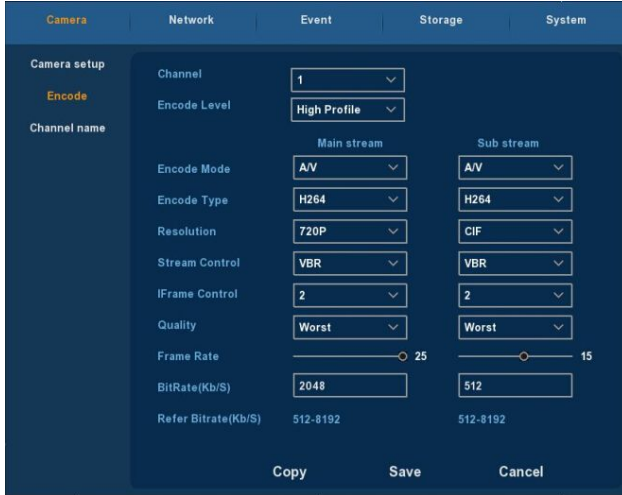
Camera | Network | Event | Storage | System

Camera setup
Encode
Channel name

Channel 1
Encode Level High Profile

| | Main stream | Sub stream |
|---|---|---|
| Encode Mode | A/V | A/V |
| Encode Type | H264 | H264 |
| Resolution | 720P | CIF |
| Stream Control | VBR | VBR |
| IFrame Control | 2 | 2 |
| Quality | Worst | Worst |
| Frame Rate | 25 | 15 |
| BitRate(Kb/S) | 2048 | 512 |
| Refer Bitrate(Kb/S) | 512-8192 | 512-8192 |

Copy Save Cancel